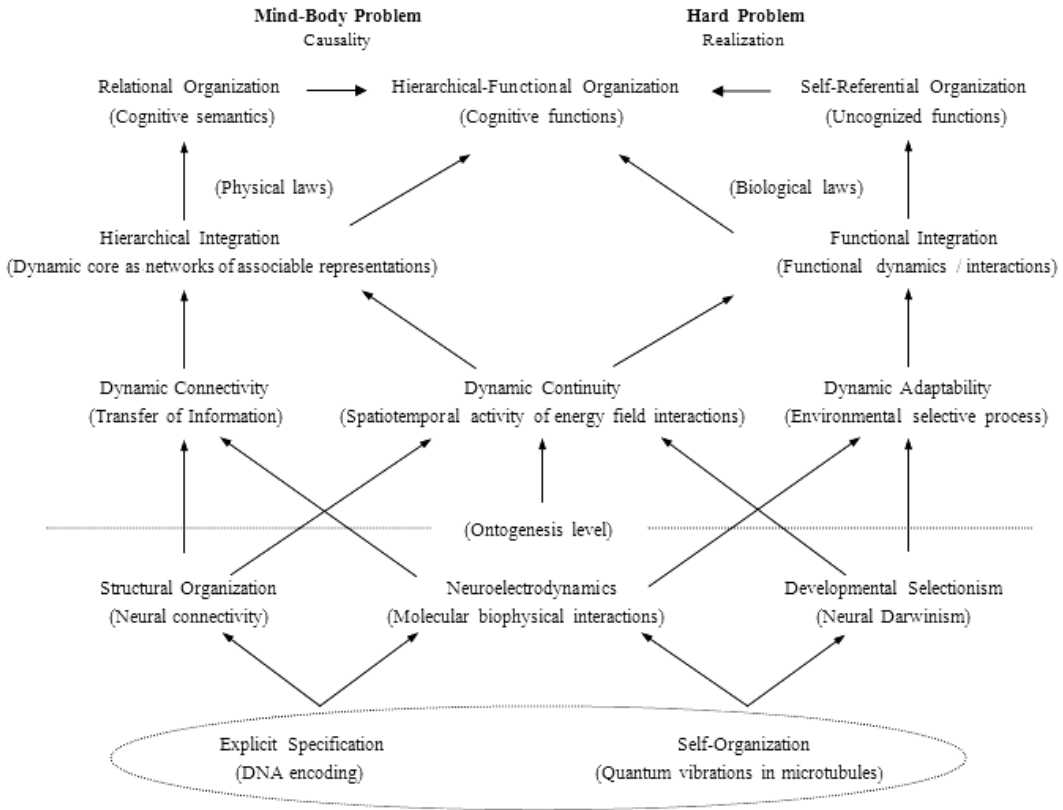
**Mind-Body Problem**
Causality

**Hard Problem**
Realization

Relational Organization
(Cognitive semantics)

Hierarchical-Functional Organization
(Cognitive functions)

Self-Referential Organization
(Uncognized functions)

(Physical laws)

(Biological laws)

Hierarchical Integration
(Dynamic core as networks of associable representations)

Functional Integration
(Functional dynamics / interactions)

Dynamic Connectivity
(Transfer of Information)

Dynamic Continuity
(Spatiotemporal activity of energy field interactions)

Dynamic Adaptability
(Environmental selective process)

(Ontogenesis level)

Structural Organization
(Neural connectivity)

Neuroelectrodynamics
(Molecular biophysical interactions)

Developmental Selectionism
(Neural Darwinism)

Explicit Specification
(DNA encoding)

Self-Organization
(Quantum vibrations in microtubules)